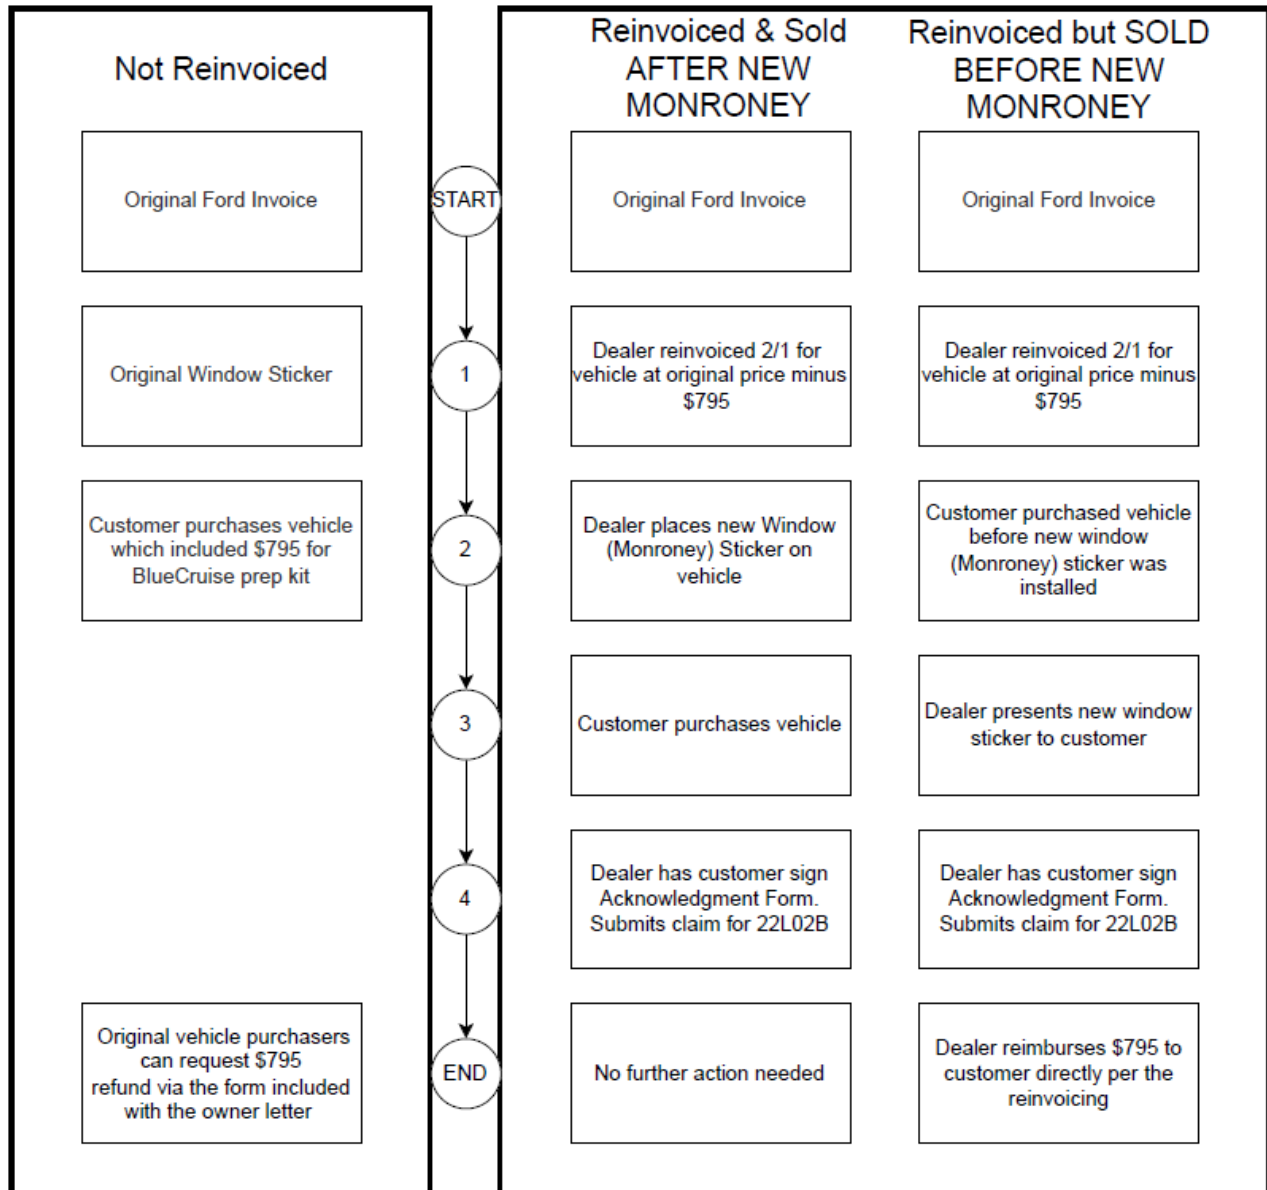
Not Reinvoiced

Original Ford Invoice

Original Window Sticker

Customer purchases vehicle which included $795 for BlueCruise prep kit

Original vehicle purchasers can request $795 refund via the form included with the owner letter

START

1

2

3

4

END

Reinvoiced & Sold AFTER NEW MONRONEY

Original Ford Invoice

Dealer reinvoiced 2/1 for vehicle at original price minus $795

Dealer places new Window (Monroney) Sticker on vehicle

Customer purchases vehicle

Dealer has customer sign Acknowledgment Form. Submits claim for 22L02B

No further action needed

Reinvoiced but SOLD BEFORE NEW MONRONEY

Original Ford Invoice

Dealer reinvoiced 2/1 for vehicle at original price minus $795

Customer purchased vehicle before new window (Monroney) sticker was installed

Dealer presents new window sticker to customer

Dealer has customer sign Acknowledgment Form. Submits claim for 22L02B

Dealer reimburses $795 to customer directly per the reinvoicing